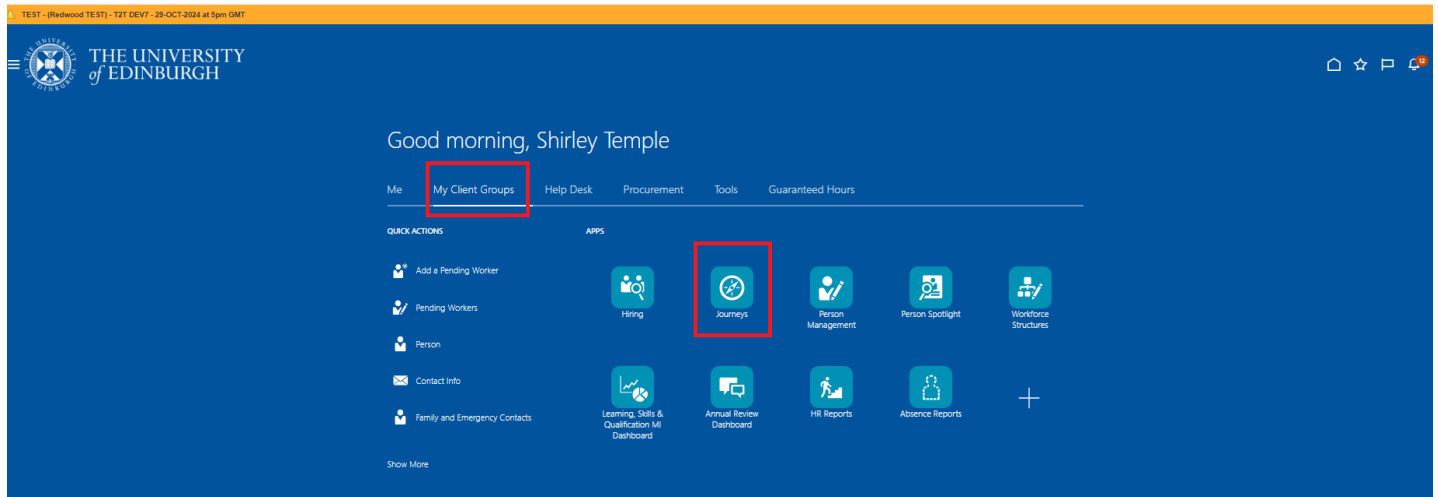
TEST - (Redwood TEST) - T2T DEV7 - 29-OCT-2024 at 5pm GMT

THE UNIVERSITY of EDINBURGH

12

Good morning, Shirley Temple

Me My Client Groups Help Desk Procurement Tools Guaranteed Hours

QUICK ACTIONS

Add a Pending Worker

Pending Workers

Person

Contact Info

Family and Emergency Contacts

Show More

APPS

Hiring

Journeys

Person Management

Person Spotlight

Workforce Structures

Learning, Skills & Qualification MI Dashboard

Annual Review Dashboard

HR Reports

Absence Reports